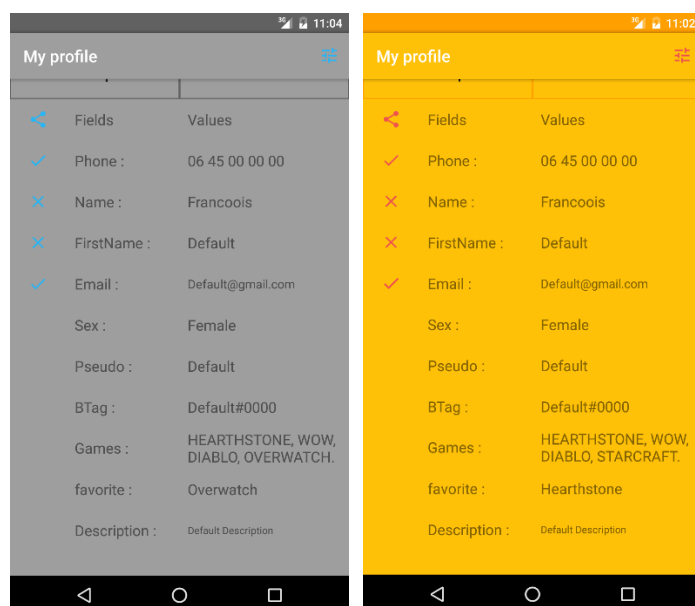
11:04

My profile

Fields Values

Phone : 06 45 00 00 00

Name : Francoois

FirstName : Default

Email : Default@gmail.com

Sex : Female

Pseudo : Default

BTag : Default#0000

Games : HEARTHSTONE, WOW, DIABLO, OVERWATCH.

favorite : Overwatch

Description : Default Description

11:02

My profile

Fields Values

Phone : 06 45 00 00 00

Name : Francoois

FirstName : Default

Email : Default@gmail.com

Sex : Female

Pseudo : Default

BTag : Default#0000

Games : HEARTHSTONE, WOW, DIABLO, STARCRAFT.

favorite : Hearthstone

Description : Default Description